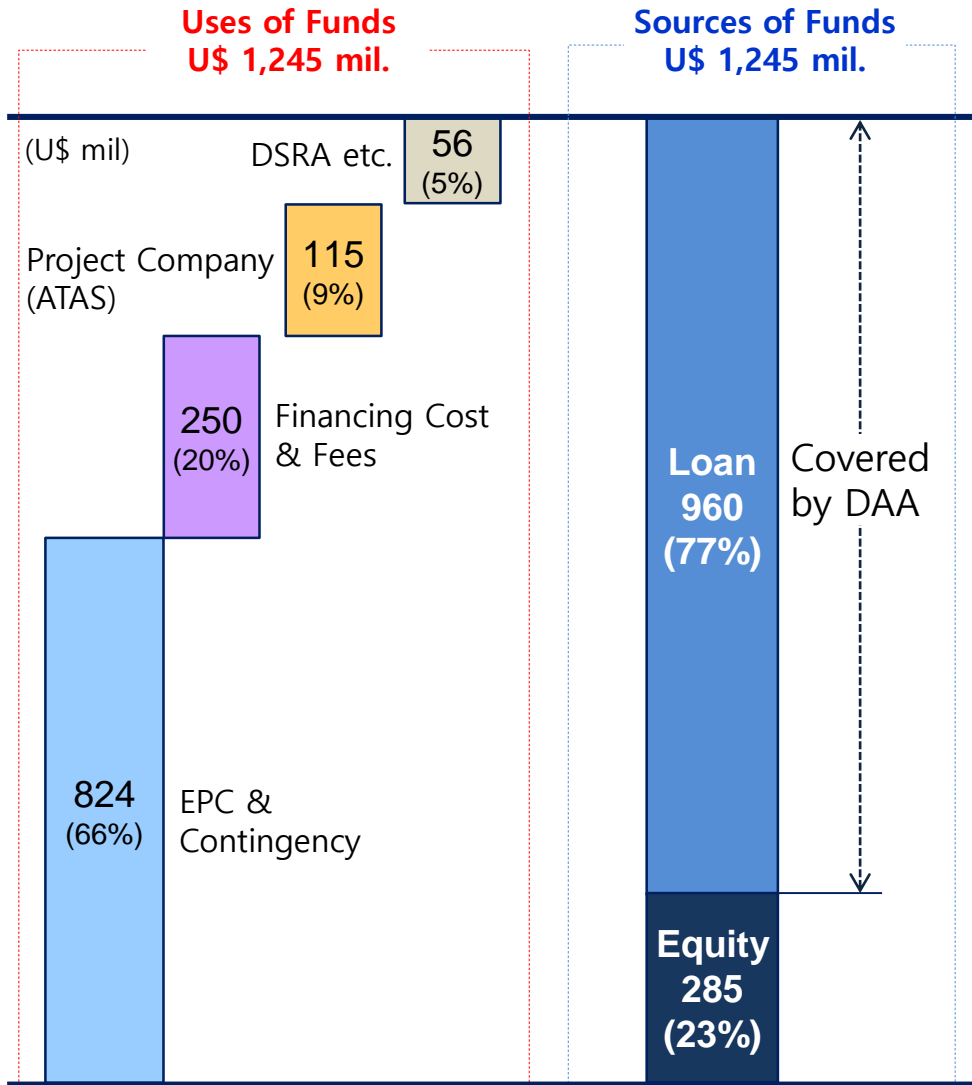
Uses of Funds
U$ 1,245 mil.

Sources of Funds
U$ 1,245 mil.

(U$ mil)

DSRA etc.
56
(5%)

Project Company (ATAS)
115
(9%)

250
(20%)
Financing Cost & Fees

824
(66%)
EPC & Contingency

Loan
960
(77%)

Covered by DAA

Equity
285
(23%)